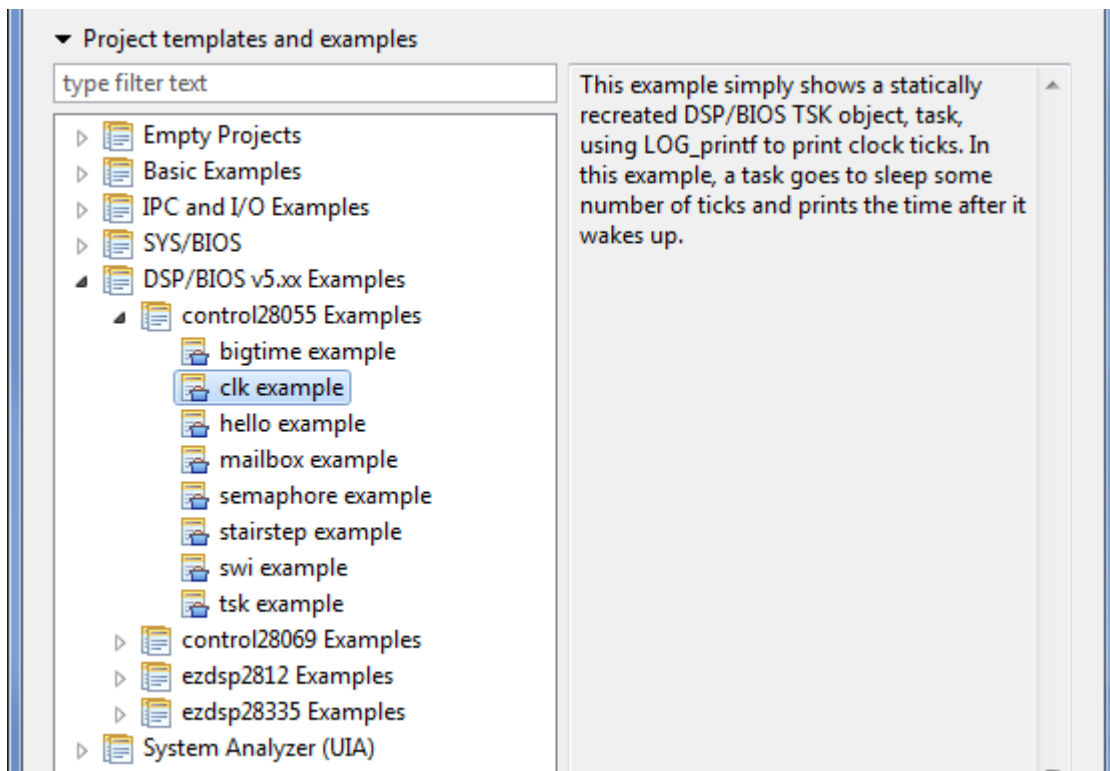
Project templates and examples

type filter text

Empty Projects
Basic Examples
IPC and I/O Examples
SYS/BIOS
DSP/BIOS v5.xx Examples
control28055 Examples
bigtime example
clk example
hello example
mailbox example
semaphore example
stairstep example
swi example
tsk example
control28069 Examples
ezdsp2812 Examples
ezdsp28335 Examples
System Analyzer (UIA)

This example simply shows a statically recreated DSP/BIOS TSK object, task, using LOG_printf to print clock ticks. In this example, a task goes to sleep some number of ticks and prints the time after it wakes up.